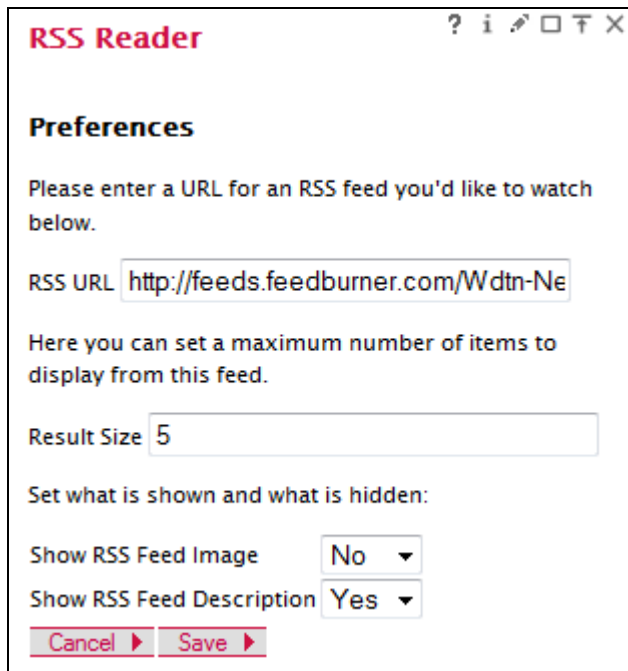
RSS Reader

? i

Preferences

Please enter a URL for an RSS feed you'd like to watch below.

RSS URL http://feeds.feedburner.com/Wdtn-Ne

Here you can set a maximum number of items to display from this feed.

Result Size 5

Set what is shown and what is hidden:

Show RSS Feed Image No

Show RSS Feed Description Yes

Cancel Save